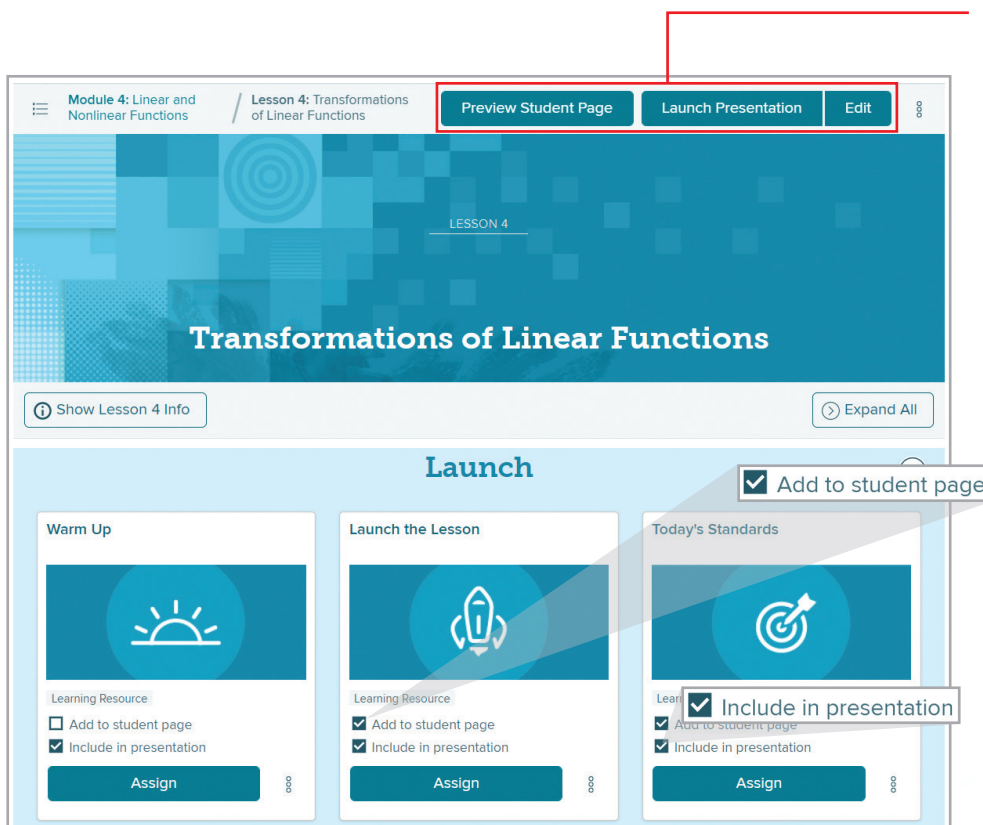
Module 4: Linear and Nonlinear Functions

Lesson 4: Transformations of Linear Functions

Preview Student Page

Launch Presentation

Edit

LESSON 4

Transformations of Linear Functions

Show Lesson 4 Info

Expand All

Launch

Add to student page

Warm Up

Learning Resource

Add to student page

Include in presentation

Assign

Launch the Lesson

Learning Resource

Add to student page

Include in presentation

Assign

Today's Standards

Include in presentation

Lear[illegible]

Add to student page

Include in presentation

Assign